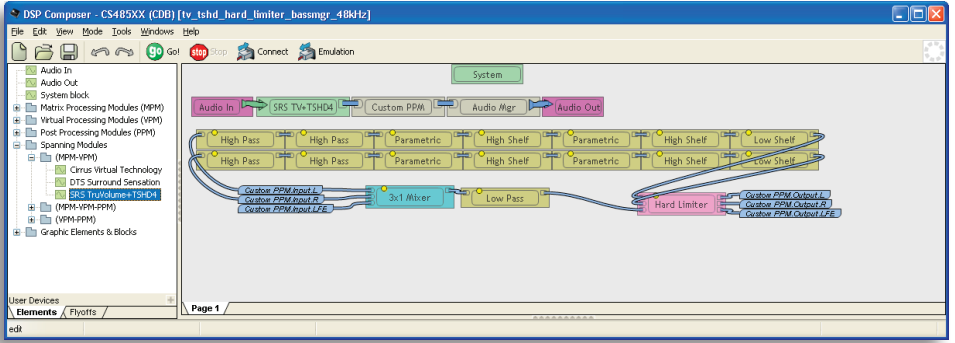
DSP Composer - CS485XX (CDB) [tv_tshd_hard_limiter_bassmgr_48kHz]

File Edit View Mode Tools Windows Help

Go! Stop Connect Emulation

Audio In
Audio Out
System block
Matrix Processing Modules (MPM)
Virtual Processing Modules (VPM)
Post Processing Modules (PPM)
Spanning Modules
(MPM-VPM)
Cirrus Virtual Technology
DTS Surround Sensation
SRS TruVolume+TSHD4
(MPM-VPM-PPM)
(VPM-PPM)
Graphic Elements & Blocks

User Devices
Elements Flyoffs

System

Audio In
SRS TV+TSHD4
Custom PPM
Audio Mgr
Audio Out

High Pass
High Pass
Parametric
High Shelf
Parametric
High Shelf
Low Shelf

High Pass
High Pass
Parametric
High Shelf
Parametric
High Shelf
Low Shelf

Custom PPM Input L
Custom PPM Input R
Custom PPM Input LFE
3x1 Mixer
Low Pass
Hard Limiter
Custom PPM Output L
Custom PPM Output R
Custom PPM Output LFE

Page 1

edit